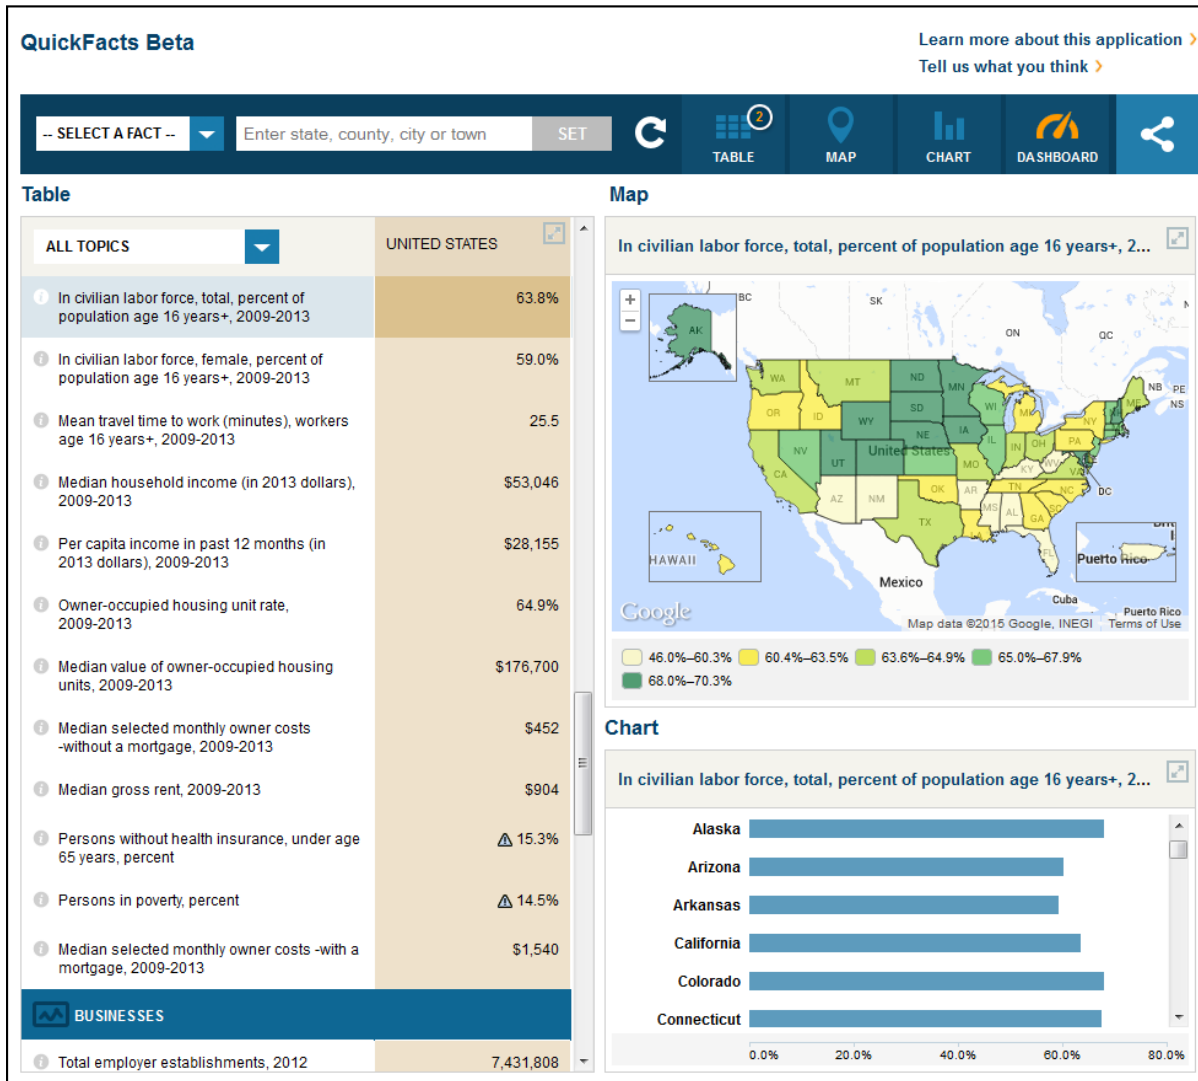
QuickFacts Beta

Learn more about this application ›
Tell us what you think ›

-- SELECT A FACT --
Enter state, county, city or town
SET
2
TABLE
MAP
CHART
DASHBOARD

Table

ALL TOPICS

UNITED STATES

| | UNITED STATES |
|---|---|
| In civilian labor force, total, percent of population age 16 years+, 2009-2013 | 63.8% |
| In civilian labor force, female, percent of population age 16 years+, 2009-2013 | 59.0% |
| Mean travel time to work (minutes), workers age 16 years+, 2009-2013 | 25.5 |
| Median household income (in 2013 dollars), 2009-2013 | $53,046 |
| Per capita income in past 12 months (in 2013 dollars), 2009-2013 | $28,155 |
| Owner-occupied housing unit rate, 2009-2013 | 64.9% |
| Median value of owner-occupied housing units, 2009-2013 | $176,700 |
| Median selected monthly owner costs -without a mortgage, 2009-2013 | $452 |
| Median gross rent, 2009-2013 | $904 |
| Persons without health insurance, under age 65 years, percent | 15.3% |
| Persons in poverty, percent | 14.5% |
| Median selected monthly owner costs -with a mortgage, 2009-2013 | $1,540 |

BUSINESSES

| | |
|---|---|
| Total employer establishments, 2012 | 7,431,808 |

Map

In civilian labor force, total, percent of population age 16 years+, 2...

+
−
BC SK ON QC NB PE NS AK WA MT ND MN OR ID WY SD WI MI NY ME NV UT NE IA IL IN OH PA CA United States CO KS MO KY WV VA MD DC AZ NM OK AR TN NC MS AL GA SC TX LA FL HAWAII Puerto Rico Mexico Cuba Puerto Rico
Google
Map data ©2015 Google, INEGI Terms of Use

46.0%–60.3% 60.4%–63.5% 63.6%–64.9% 65.0%–67.9% 68.0%–70.3%

Chart

In civilian labor force, total, percent of population age 16 years+, 2...

Alaska
Arizona
Arkansas
California
Colorado
Connecticut

0.0% 20.0% 40.0% 60.0% 80.0%